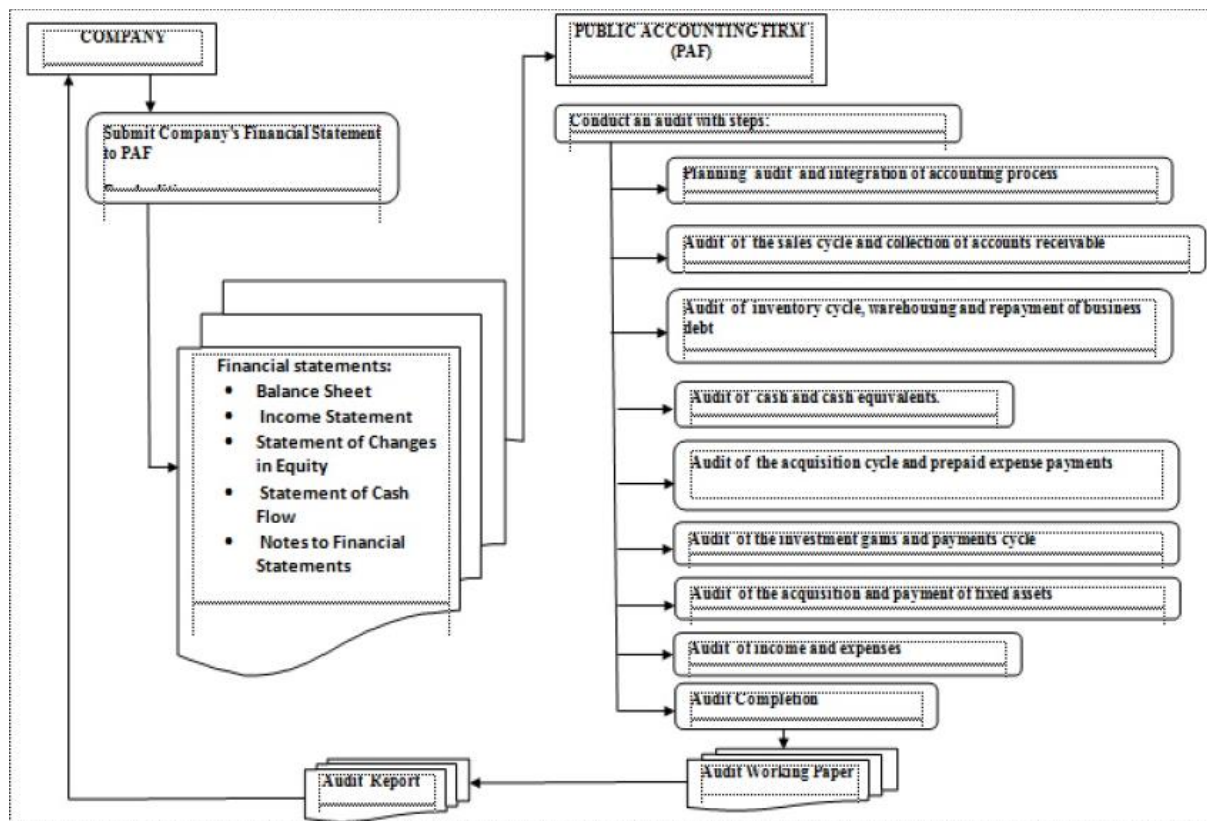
COMPANY

Submit Company's Financial Statement to PAF

Financial statements:
- Balance Sheet
- Income Statement
- Statement of Changes in Equity
- Statement of Cash Flow
- Notes to Financial Statements

PUBLIC ACCOUNTING FIRM (PAF)

Conduct an audit with steps:

Planning audit and integration of accounting process

Audit of the sales cycle and collection of accounts receivable

Audit of inventory cycle, warehousing and repayment of business debt

Audit of cash and cash equivalents.

Audit of the acquisition cycle and prepaid expense payments

Audit of the investment gains and payments cycle

Audit of the acquisition and payment of fixed assets

Audit of income and expenses

Audit Completion

Audit Working Paper

Audit Report